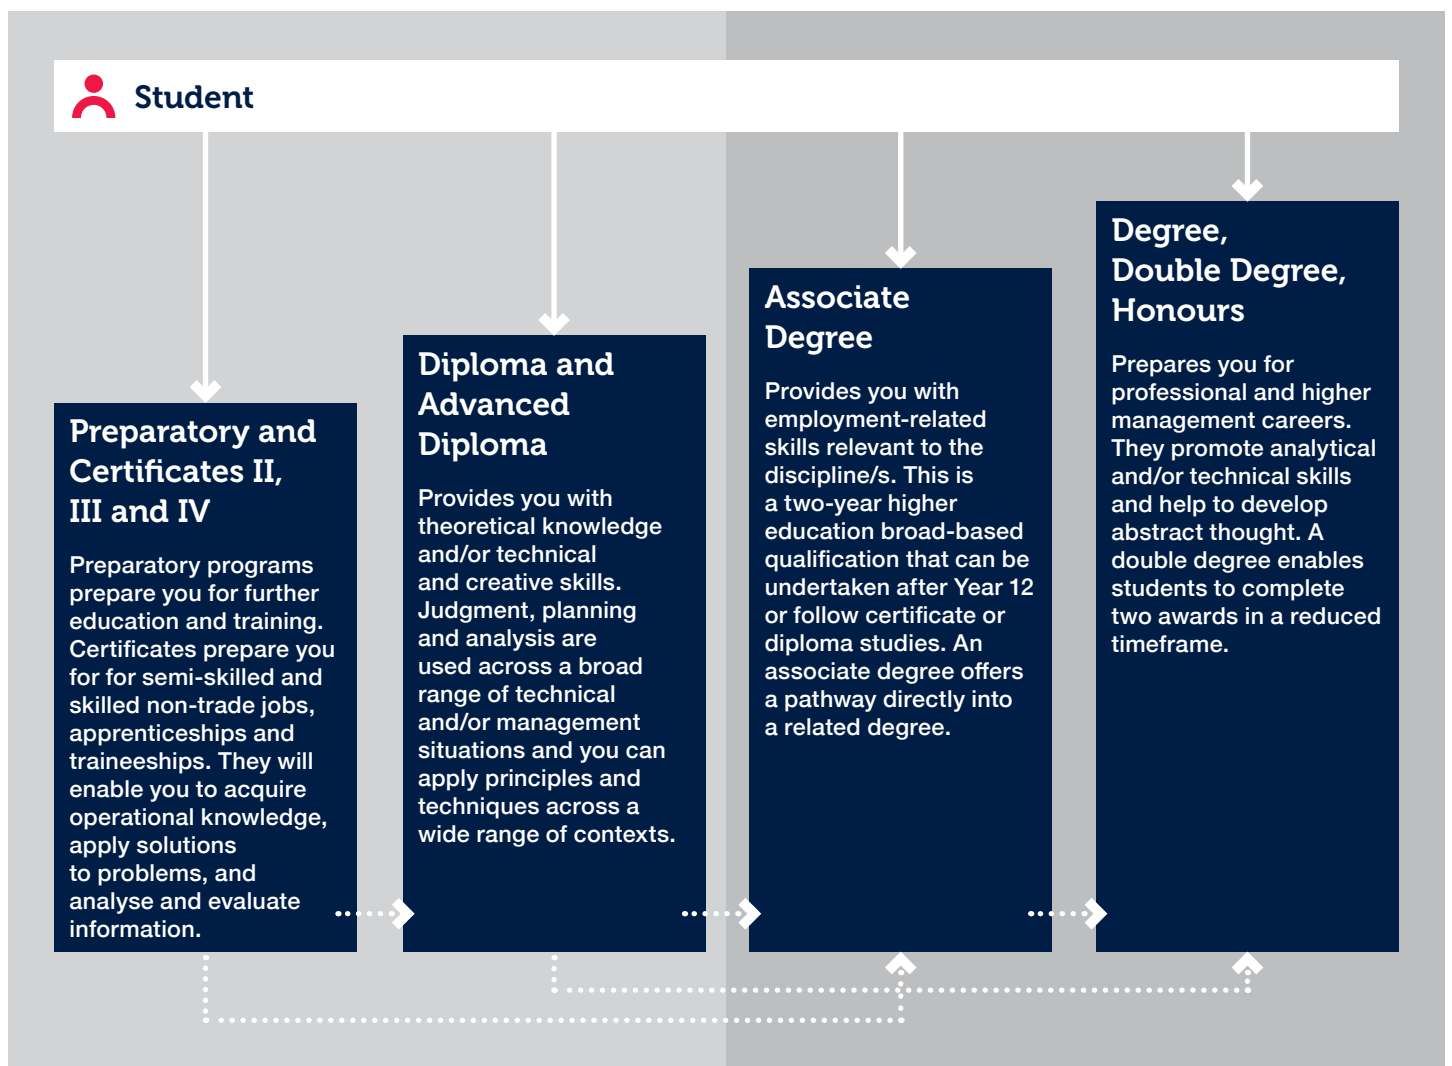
Student

Preparatory and Certificates II, III and IV

Preparatory programs prepare you for further education and training. Certificates prepare you for for semi-skilled and skilled non-trade jobs, apprenticeships and traineeships. They will enable you to acquire operational knowledge, apply solutions to problems, and analyse and evaluate information.

Diploma and Advanced Diploma

Provides you with theoretical knowledge and/or technical and creative skills. Judgment, planning and analysis are used across a broad range of technical and/or management situations and you can apply principles and techniques across a wide range of contexts.

Associate Degree

Provides you with employment-related skills relevant to the discipline/s. This is a two-year higher education broad-based qualification that can be undertaken after Year 12 or follow certificate or diploma studies. An associate degree offers a pathway directly into a related degree.

Degree, Double Degree, Honours

Prepares you for professional and higher management careers. They promote analytical and/or technical skills and help to develop abstract thought. A double degree enables students to complete two awards in a reduced timeframe.